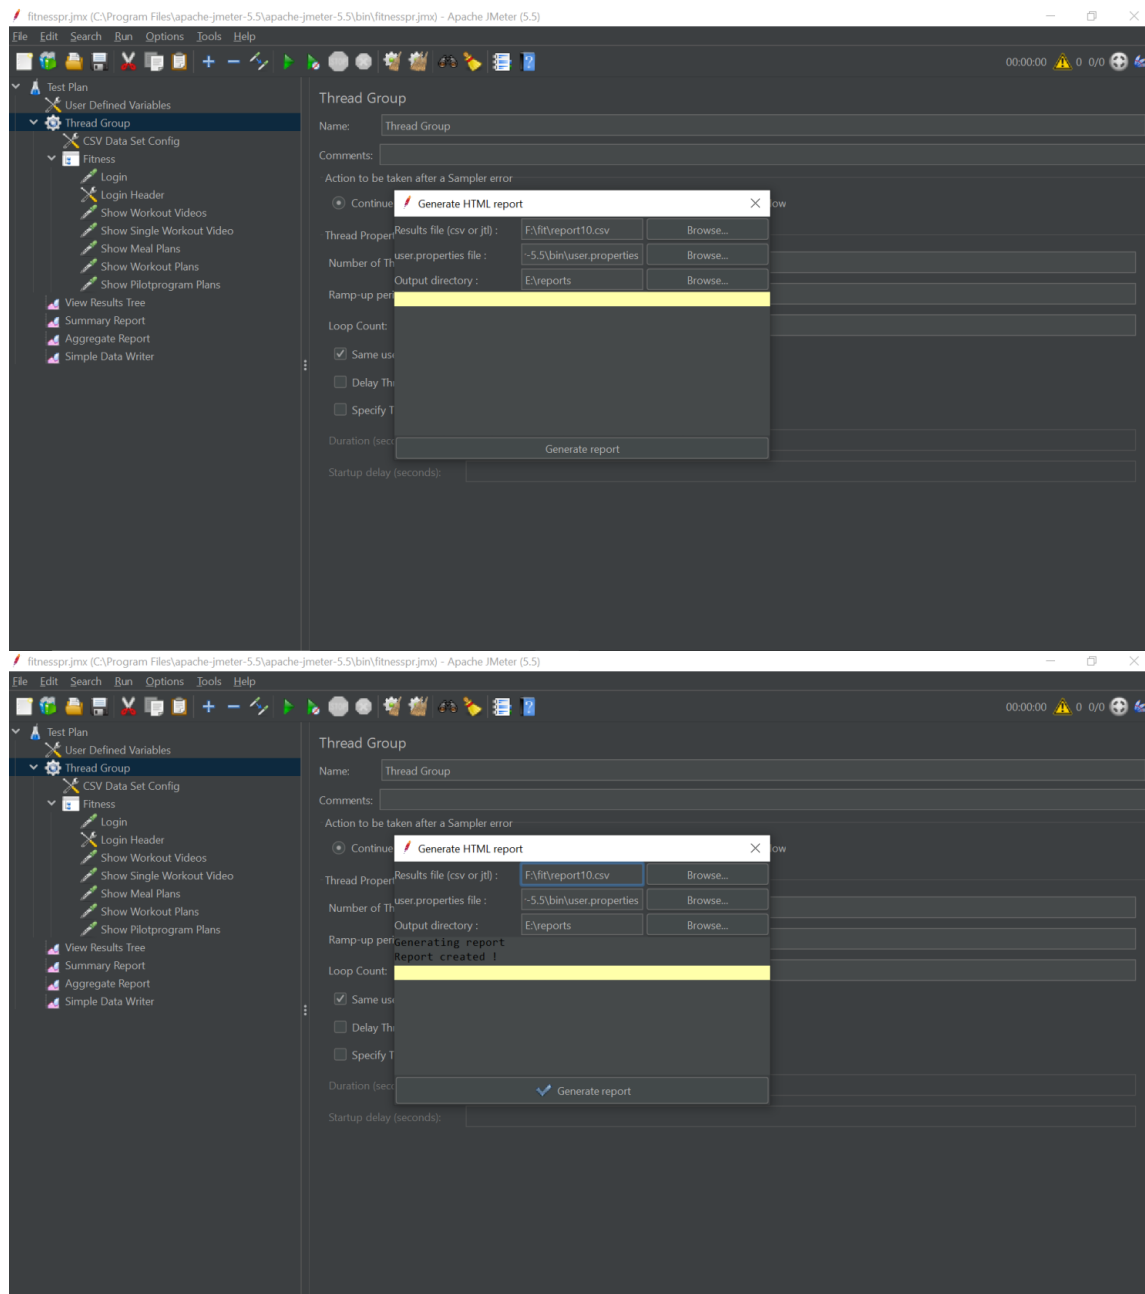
fitnesspr.jmx (C:\Program Files\apache-jmeter-5.5\apache-jmeter-5.5\bin\fitnesspr.jmx) - Apache JMeter (5.5)

File Edit Search Run Options Tools Help

00:00:00 0 0/0

Test Plan
User Defined Variables
Thread Group
CSV Data Set Config
Fitness
Login
Login Header
Show Workout Videos
Show Single Workout Video
Show Meal Plans
Show Workout Plans
Show Pilotprogram Plans
View Results Tree
Summary Report
Aggregate Report
Simple Data Writer

Thread Group

Name: Thread Group

Comments:

Action to be taken after a Sampler error

Continue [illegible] ow

Thread Proper

Number of Th

Ramp-up per

Loop Count:

Same us

Delay Th

Specify T

Duration (sec

Startup delay (seconds):

Generate HTML report

Results file (csv or jtl) : F:\fit\report10.csv Browse...

user.properties file : ~5.5\bin\user.properties Browse...

Output directory : E:\reports Browse...

Generate report

fitnesspr.jmx (C:\Program Files\apache-jmeter-5.5\apache-jmeter-5.5\bin\fitnesspr.jmx) - Apache JMeter (5.5)

File Edit Search Run Options Tools Help

00:00:00 0 0/0

Test Plan
User Defined Variables
Thread Group
CSV Data Set Config
Fitness
Login
Login Header
Show Workout Videos
Show Single Workout Video
Show Meal Plans
Show Workout Plans
Show Pilotprogram Plans
View Results Tree
Summary Report
Aggregate Report
Simple Data Writer

Thread Group

Name: Thread Group

Comments:

Action to be taken after a Sampler error

Continue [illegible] ow

Thread Proper

Number of Th

Ramp-up per

Loop Count:

Same us

Delay Th

Specify T

Duration (sec

Startup delay (seconds):

Generate HTML report

Results file (csv or jtl) : F:\fit\report10.csv Browse...

user.properties file : ~5.5\bin\user.properties Browse...

Output directory : E:\reports Browse...

Generating report
Report created !

Generate report